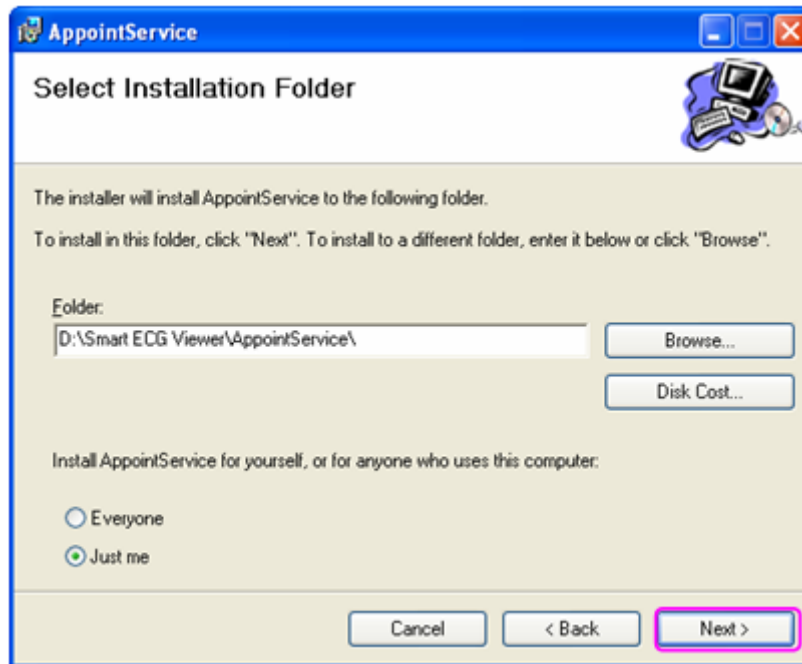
AppointService

Select Installation Folder

The installer will install AppointService to the following folder.

To install in this folder, click "Next". To install to a different folder, enter it below or click "Browse".

Folder:

D:\Smart ECG Viewer\AppointService\

Browse...

Disk Cost...

Install AppointService for yourself, or for anyone who uses this computer:

Everyone

Just me

Cancel

< Back

Next >